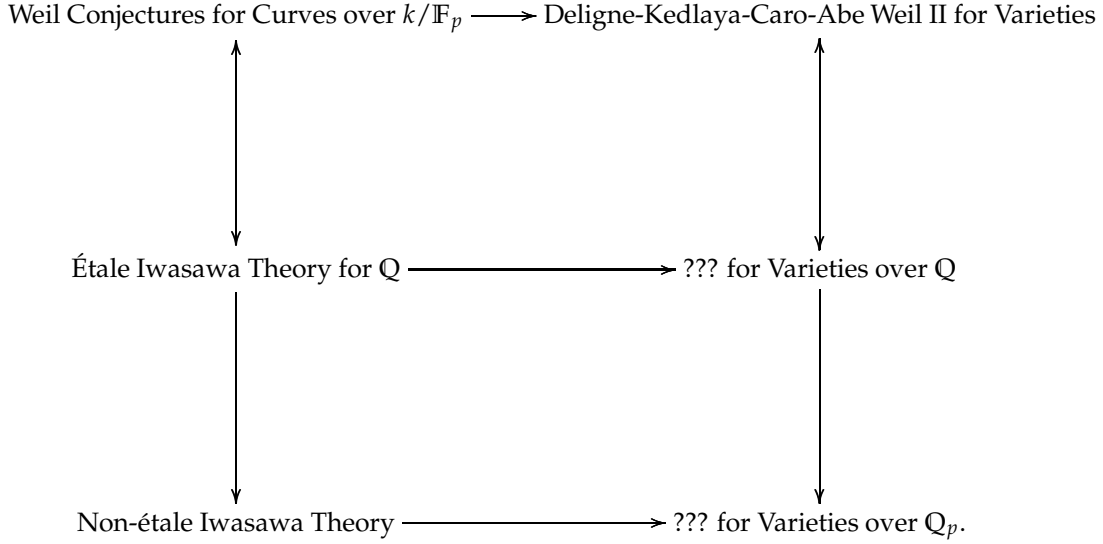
Weil Conjectures for Curves over $k/\mathbb{F}_p$ Deligne-Kedlaya-Caro-Abe Weil II for Varieties

Étale Iwasawa Theory for $\mathbb{Q}$ ??? for Varieties over $\mathbb{Q}$

Non-étale Iwasawa Theory ??? for Varieties over $\mathbb{Q}_p$.